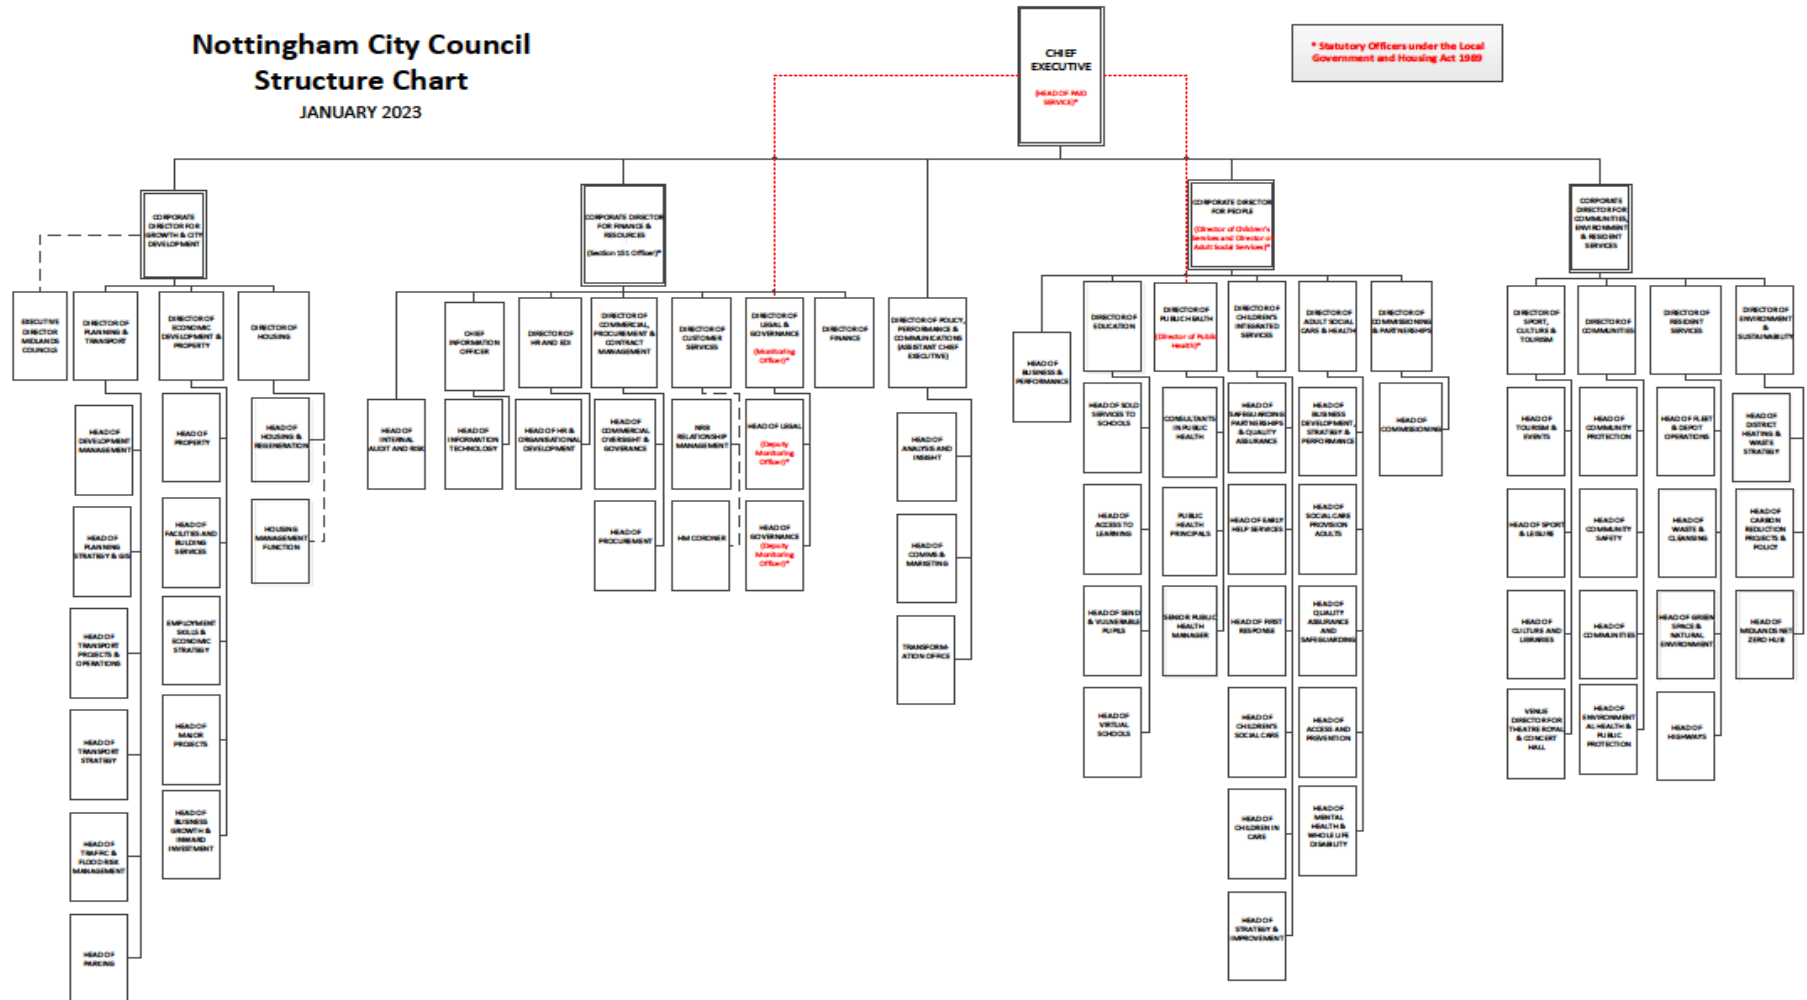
Nottingham City Council
Structure Chart
JANUARY 2023

CHIEF EXECUTIVE
(HEAD OF PAID SERVICE)*

* Statutory Officers under the Local Government and Housing Act 1989

CORPORATE DIRECTOR FOR GROWTH & CITY DEVELOPMENT

EXECUTIVE DIRECTOR MIDLANDS COUNCILS

DIRECTOR OF PLANNING & TRANSPORT

HEAD OF DEVELOPMENT MANAGEMENT

HEAD OF PLANNING STRATEGY & GIS

HEAD OF TRANSPORT PROJECTS & OPERATIONS

HEAD OF TRANSPORT STRATEGY

HEAD OF TRAFFIC & FLOOD RISK MANAGEMENT

HEAD OF PARKING

DIRECTOR OF ECONOMIC DEVELOPMENT & PROPERTY

HEAD OF PROPERTY

HEAD OF FACILITIES AND BUILDING SERVICES

EMPLOYMENT SKILLS & ECONOMIC STRATEGY

HEAD OF MAJOR PROJECTS

HEAD OF BUSINESS GROWTH & INWARD INVESTMENT

DIRECTOR OF HOUSING

HEAD OF HOUSING & REGENERATION

HOUSING MANAGEMENT FUNCTION

CORPORATE DIRECTOR FOR FINANCE & RESOURCES
(Section 151 Officer)*

HEAD OF INTERNAL AUDIT AND RISK

CHIEF INFORMATION OFFICER

HEAD OF INFORMATION TECHNOLOGY

DIRECTOR OF HR AND EDI

HEAD OF HR & ORGANISATIONAL DEVELOPMENT

DIRECTOR OF COMMERCIAL, PROCUREMENT & CONTRACT MANAGEMENT

HEAD OF COMMERCIAL OVERSIGHT & GOVERNANCE

HEAD OF PROCUREMENT

DIRECTOR OF CUSTOMER SERVICES

NRB RELATIONSHIP MANAGEMENT

HM CORONER

DIRECTOR OF LEGAL & GOVERNANCE
(Monitoring Officer)*

HEAD OF LEGAL
(Deputy Monitoring Officer)*

HEAD OF GOVERNANCE
(Deputy Monitoring Officer)*

DIRECTOR OF FINANCE

DIRECTOR OF POLICY, PERFORMANCE & COMMUNICATIONS (ASSISTANT CHIEF EXECUTIVE)

HEAD OF ANALYSIS AND INSIGHT

HEAD OF COMMS & MARKETING

TRANSFORMATION OFFICE

CORPORATE DIRECTOR FOR PEOPLE
(Director of Children's Services and Director of Adult Social Services)*

HEAD OF BUSINESS & PERFORMANCE

DIRECTOR OF EDUCATION

HEAD OF SOLD SERVICES TO SCHOOLS

HEAD OF ACCESS TO LEARNING

HEAD OF SEND & VULNERABLE PUPILS

HEAD OF VIRTUAL SCHOOLS

DIRECTOR OF PUBLIC HEALTH
(Director of Public Health)*

CONSULTANTS IN PUBLIC HEALTH

PUBLIC HEALTH PRINCIPALS

SENIOR PUBLIC HEALTH MANAGER

DIRECTOR OF CHILDREN'S INTEGRATED SERVICES

HEAD OF SAFEGUARDING PARTNERSHIPS & QUALITY ASSURANCE

HEAD OF EARLY HELP SERVICES

HEAD OF FIRST RESPONSE

HEAD OF CHILDREN'S SOCIAL CARE

HEAD OF CHILDREN IN CARE

HEAD OF STRATEGY & IMPROVEMENT

DIRECTOR OF ADULT SOCIAL CARE & HEALTH

HEAD OF BUSINESS DEVELOPMENT, STRATEGY & PERFORMANCE

HEAD OF SOCIAL CARE PROVISION ADULTS

HEAD OF QUALITY ASSURANCE AND SAFEGUARDING

HEAD OF ACCESS AND PREVENTION

HEAD OF MENTAL HEALTH & WHOLE LIFE DISABILITY

DIRECTOR OF COMMISSIONING & PARTNERSHIPS

HEAD OF COMMISSIONING

CORPORATE DIRECTOR FOR COMMUNITIES, ENVIRONMENT & RESIDENT SERVICES

DIRECTOR OF SPORT, CULTURE & TOURISM

HEAD OF TOURISM & EVENTS

HEAD OF SPORT & LEISURE

HEAD OF CULTURE AND LIBRARIES

VENUE DIRECTOR FOR THEATRE ROYAL & CONCERT HALL

DIRECTOR OF COMMUNITIES

HEAD OF COMMUNITY PROTECTION

HEAD OF COMMUNITY SAFETY

HEAD OF COMMUNITIES

HEAD OF ENVIRONMENTAL HEALTH & PUBLIC PROTECTION

DIRECTOR OF RESIDENT SERVICES

HEAD OF FLEET & DEPOT OPERATIONS

HEAD OF WASTE & CLEANSING

HEAD OF GREEN SPACE & NATURAL ENVIRONMENT

HEAD OF HIGHWAYS

DIRECTOR OF ENVIRONMENT & SUSTAINABILITY

HEAD OF DISTRICT HEATING & WASTE STRATEGY

HEAD OF CARBON REDUCTION PROJECTS & POLICY

HEAD OF MIDLANDS NET ZERO HUB